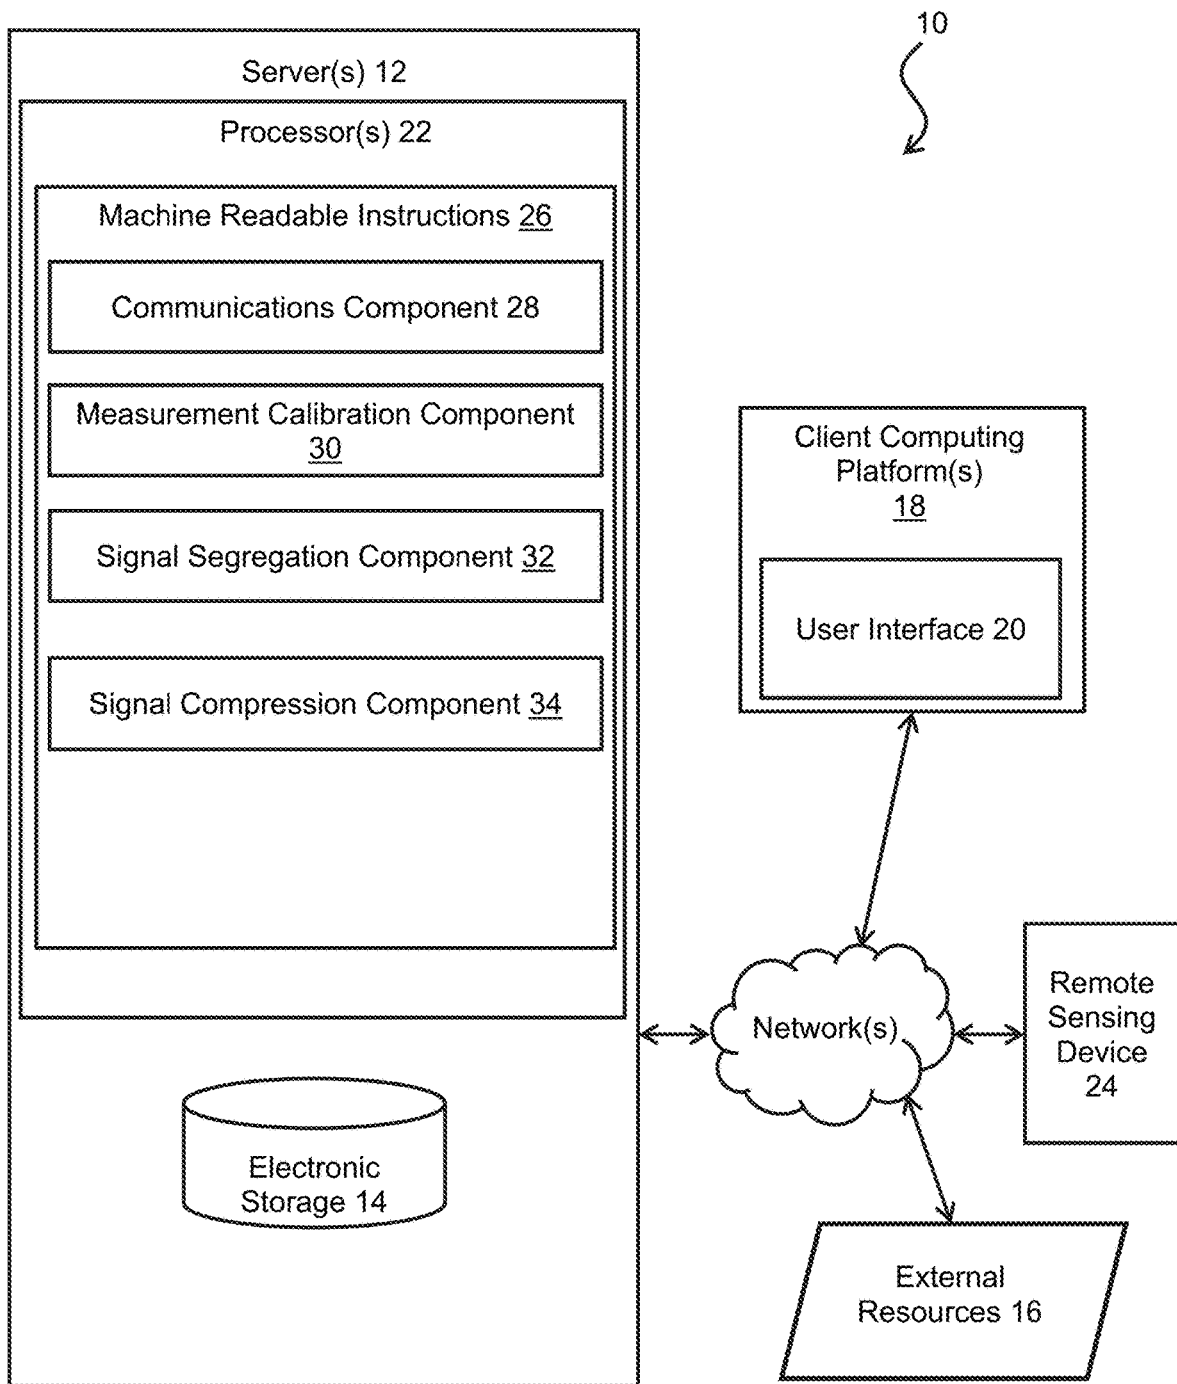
10

Server(s) 12

Processor(s) 22

Machine Readable Instructions 26

Communications Component 28

Measurement Calibration Component 30

Signal Segregation Component 32

Signal Compression Component 34

Client Computing Platform(s) 18

User Interface 20

Network(s)

Remote Sensing Device 24

Electronic Storage 14

External Resources 16